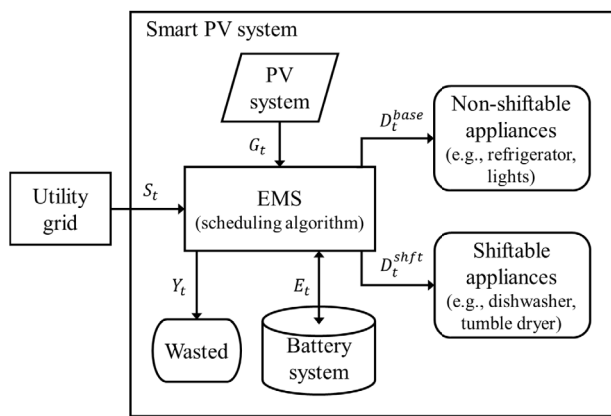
Smart PV system

PV system

$G_t$

$D_t^{base}$

Non-shiftable appliances (e.g., refrigerator, lights)

Utility grid

$S_t$

EMS (scheduling algorithm)

$D_t^{shft}$

Shiftable appliances (e.g., dishwasher, tumble dryer)

$Y_t$

$E_t$

Wasted

Battery system